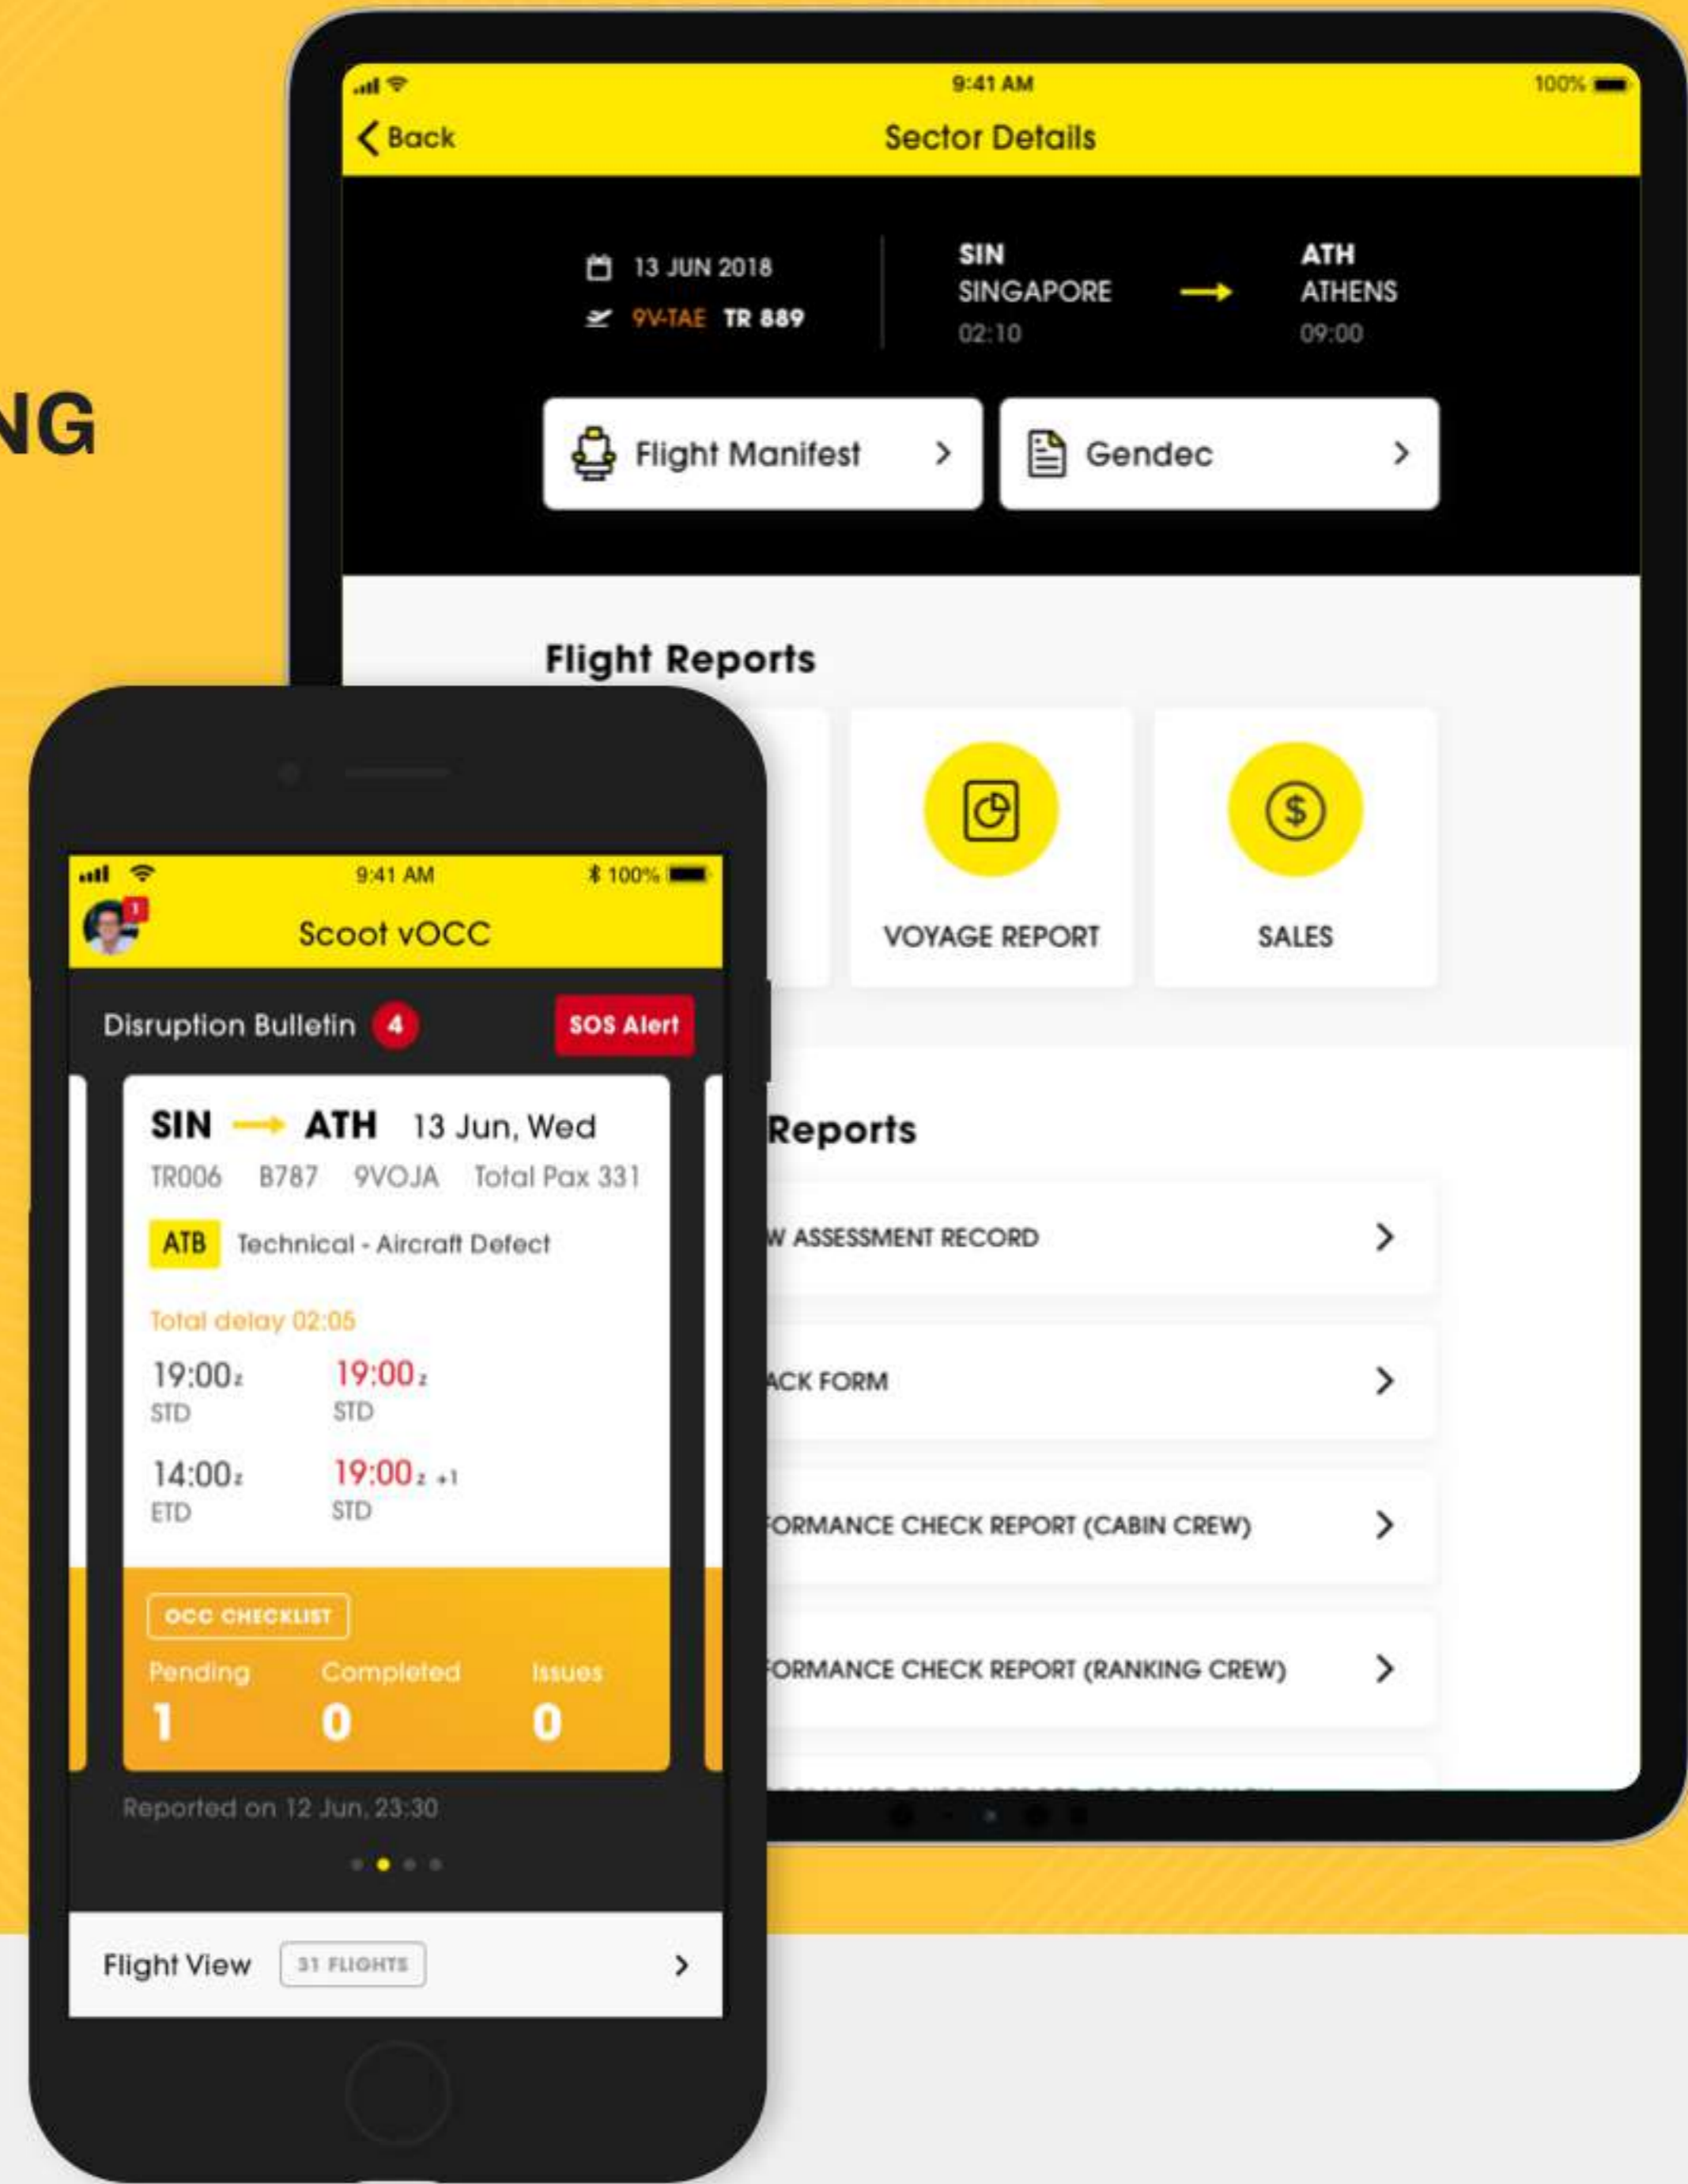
NG

9:41 AM
100%
Back
Sector Details

13 JUN 2018
9V-TAE TR 889
SIN
SINGAPORE
02:10
ATH
ATHENS
09:00

Flight Manifest
Gendec

Flight Reports

VOYAGE REPORT
SALES

Reports
W ASSESSMENT RECORD
ACK FORM
FORMANCE CHECK REPORT (CABIN CREW)
FORMANCE CHECK REPORT (RANKING CREW)

9:41 AM
100%
1
Scoot vOCC

Disruption Bulletin 4
SOS Alert

SIN ATH 13 Jun, Wed
TR006 B787 9VOJA Total Pax 331
ATB Technical - Aircraft Defect

Total delay 02:05
19:00z STD
19:00z STD
14:00z ETD
19:00z +1 STD

OCC CHECKLIST
Pending 1
Completed 0
Issues 0

Reported on 12 Jun, 23:30

Flight View 31 FLIGHTS